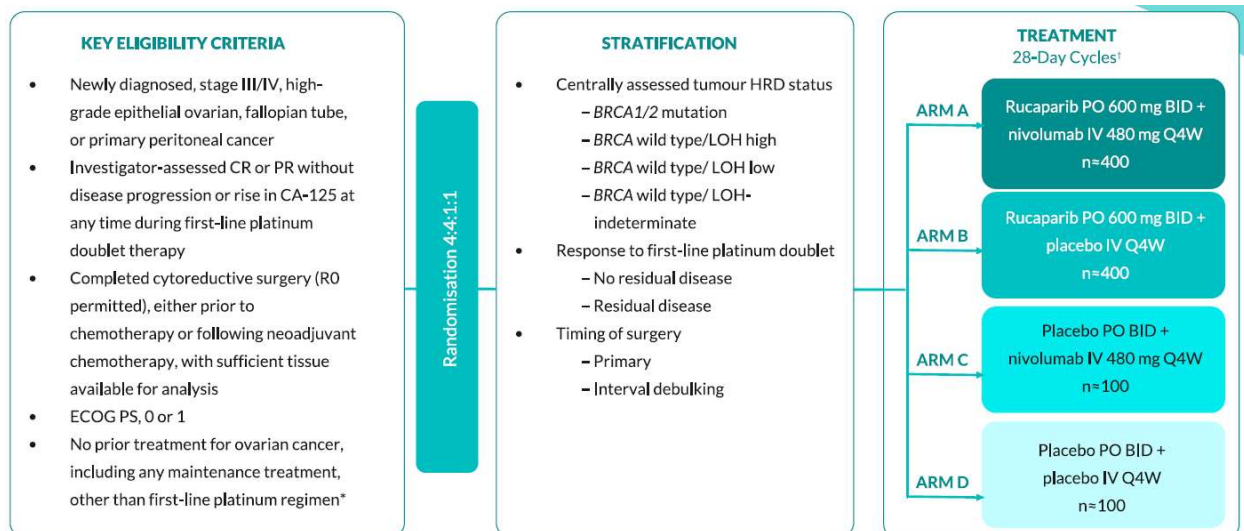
KEY ELIGIBILITY CRITERIA

- Newly diagnosed, stage III/IV, high-grade epithelial ovarian, fallopian tube, or primary peritoneal cancer
- Investigator-assessed CR or PR without disease progression or rise in CA-125 at any time during first-line platinum doublet therapy
- Completed cytoreductive surgery (R0 permitted), either prior to chemotherapy or following neoadjuvant chemotherapy, with sufficient tissue available for analysis
- ECOG PS, 0 or 1
- No prior treatment for ovarian cancer, including any maintenance treatment, other than first-line platinum regimen*

Randomisation 4:4:1:1

STRATIFICATION

- Centrally assessed tumour HRD status
  – *BRCA1/2* mutation
  – *BRCA* wild type/LOH high
  – *BRCA* wild type/ LOH low
  – *BRCA* wild type/ LOH-indeterminate
- Response to first-line platinum doublet
  – No residual disease
  – Residual disease
- Timing of surgery
  – Primary
  – Interval debulking

TREATMENT
28-Day Cycles†

ARM A
Rucaparib PO 600 mg BID + nivolumab IV 480 mg Q4W
n≈400

ARM B
Rucaparib PO 600 mg BID + placebo IV Q4W
n≈400

ARM C
Placebo PO BID + nivolumab IV 480 mg Q4W
n≈100

ARM D
Placebo PO BID + placebo IV Q4W
n≈100